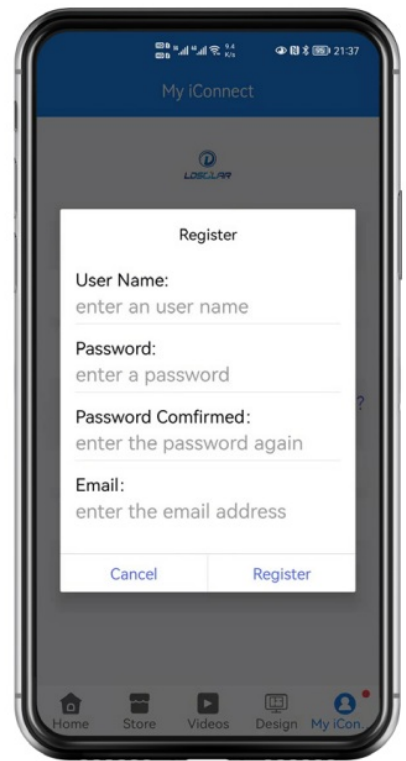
21:37

My iConnect

LOSOLAR

Register

User Name:
enter an user name

Password:
enter a password

Password Comfirmed:
enter the password again

Email:
enter the email address

Cancel

Register

?

Home

Store

Videos

Design

My iCon.